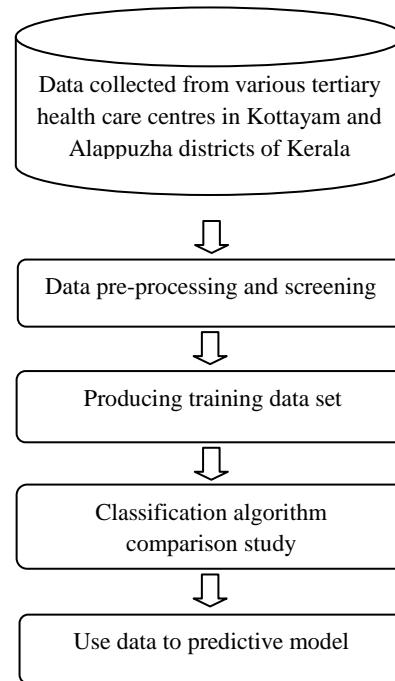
Data collected from various tertiary health care centres in Kottayam and Alappuzha districts of Kerala

Data pre-processing and screening

Producing training data set

Classification algorithm comparison study

Use data to predictive model